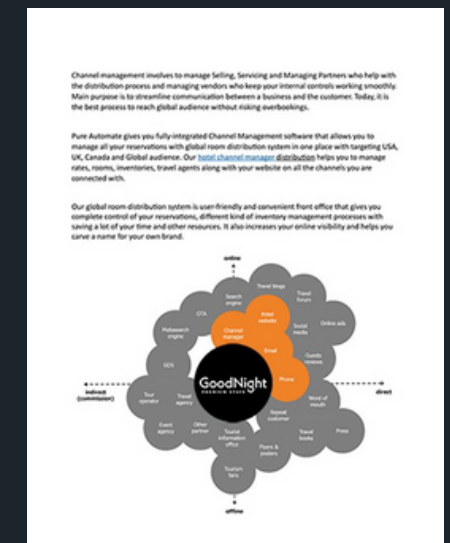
Channel management involves to manage Selling, Servicing and Managing Partners who help with the distribution process and managing vendors who keep your internal controls working smoothly. Main purpose is to streamline communication between a business and the customer. Today, it is the best process to reach global audience without risking overbookings.

Pure Automate gives you fully-integrated Channel Management software that allows you to manage all your reservations with global room distribution system in one place with targeting USA, UK, Canada and Global audience. Our hotel channel manager distribution helps you to manage rates, rooms, inventories, travel agents along with your website on all the channels you are connected with.

Our global room distribution system is user-friendly and convenient front office that gives you complete control of your reservations, different kind of inventory management processes with saving a lot of your time and other resources. It also increases your online visibility and helps you carve a name for your own brand.

online

Travel blogs

Search engine

Travel forum

OTA

Hotel website

Social media

Online ads

Metasearch engine

Channel manager

Email

Guests reviews

GDS

GoodNight
PREMIUM STAY

Phone

indirect (commission)

direct

Tour operator

Travel agency

Repeat customer

Word of mouth

Event agency

Other partner

Tourist information office

Flyers & posters

Travel books

Press

Tourism fairs

offline